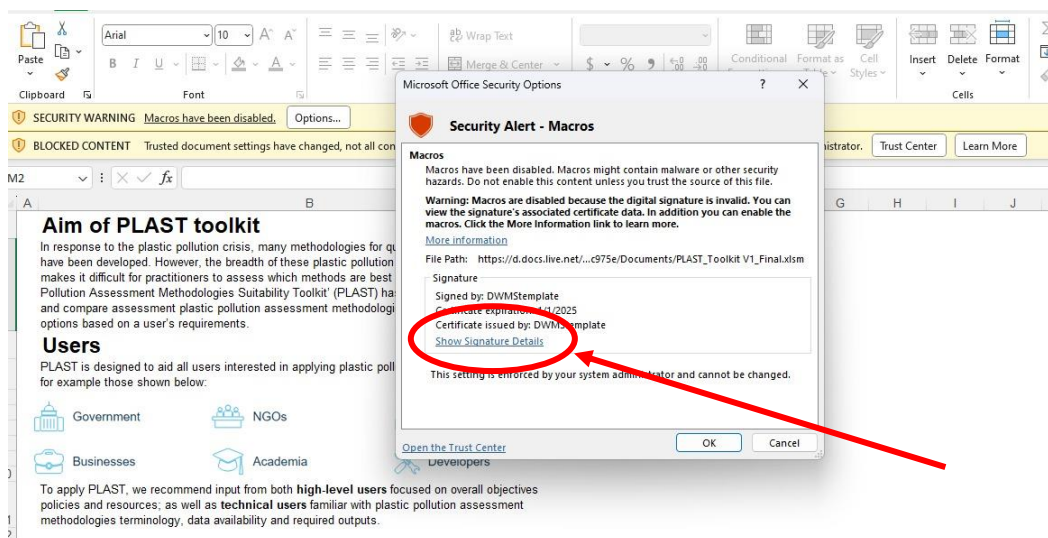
Paste
Clipboard
Arial
10
Font
Wrap Text
Merge & Center
Conditional Formatting
Format as Table
Cell Styles
Insert
Delete
Format
Cells

SECURITY WARNING Macros have been disabled. Options...

BLOCKED CONTENT Trusted document settings have changed, not all con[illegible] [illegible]nistrator. Trust Center Learn More

M2

A B G H I J

Aim of PLAST toolkit

In response to the plastic pollution crisis, many methodologies for qu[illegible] have been developed. However, the breadth of these plastic pollution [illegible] makes it difficult for practitioners to assess which methods are best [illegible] Pollution Assessment Methodologies Suitability Toolkit' (PLAST) ha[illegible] and compare assessment plastic pollution assessment methodologi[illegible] options based on a user's requirements.

Users

PLAST is designed to aid all users interested in applying plastic poll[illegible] for example those shown below:

Government
NGOs
Businesses
Academia
Developers

To apply PLAST, we recommend input from both high-level users focused on overall objectives policies and resources; as well as technical users familiar with plastic pollution assessment methodologies terminology, data availability and required outputs.

Microsoft Office Security Options ? ✕

Security Alert - Macros

Macros

Macros have been disabled. Macros might contain malware or other security hazards. Do not enable this content unless you trust the source of this file.

Warning: Macros are disabled because the digital signature is invalid. You can view the signature's associated certificate data. In addition you can enable the macros. Click the More Information link to learn more.

More information

File Path: https://d.docs.live.net/...c975e/Documents/PLAST_Toolkit V1_Final.xlsm

Signature

Signed by: DWMStemplate
Certificate expiration: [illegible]1/2025
Certificate issued by: DWMS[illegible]template
Show Signature Details

This setting is enforced by your system adm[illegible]trator and cannot be changed.

Open the Trust Center
OK
Cancel